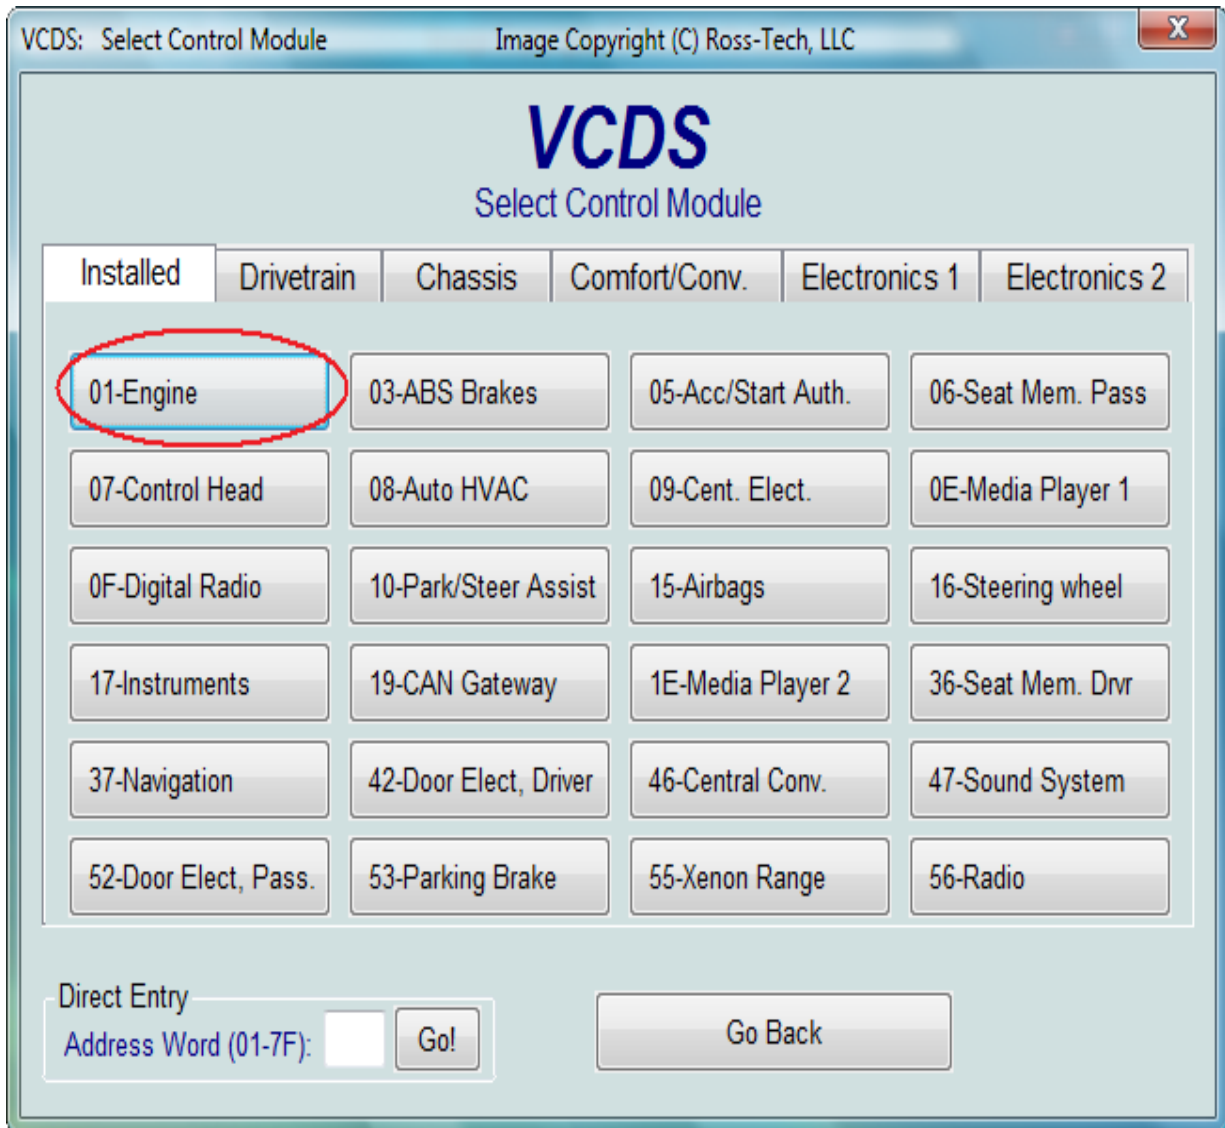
VCDS: Select Control Module Image Copyright (C) Ross-Tech, LLC

X

VCDS
Select Control Module

Installed | Drivetrain | Chassis | Comfort/Conv. | Electronics 1 | Electronics 2

01-Engine
03-ABS Brakes
05-Acc/Start Auth.
06-Seat Mem. Pass
07-Control Head
08-Auto HVAC
09-Cent. Elect.
0E-Media Player 1
0F-Digital Radio
10-Park/Steer Assist
15-Airbags
16-Steering wheel
17-Instruments
19-CAN Gateway
1E-Media Player 2
36-Seat Mem. Drvr
37-Navigation
42-Door Elect, Driver
46-Central Conv.
47-Sound System
52-Door Elect, Pass.
53-Parking Brake
55-Xenon Range
56-Radio

Direct Entry
Address Word (01-7F):
Go!

Go Back